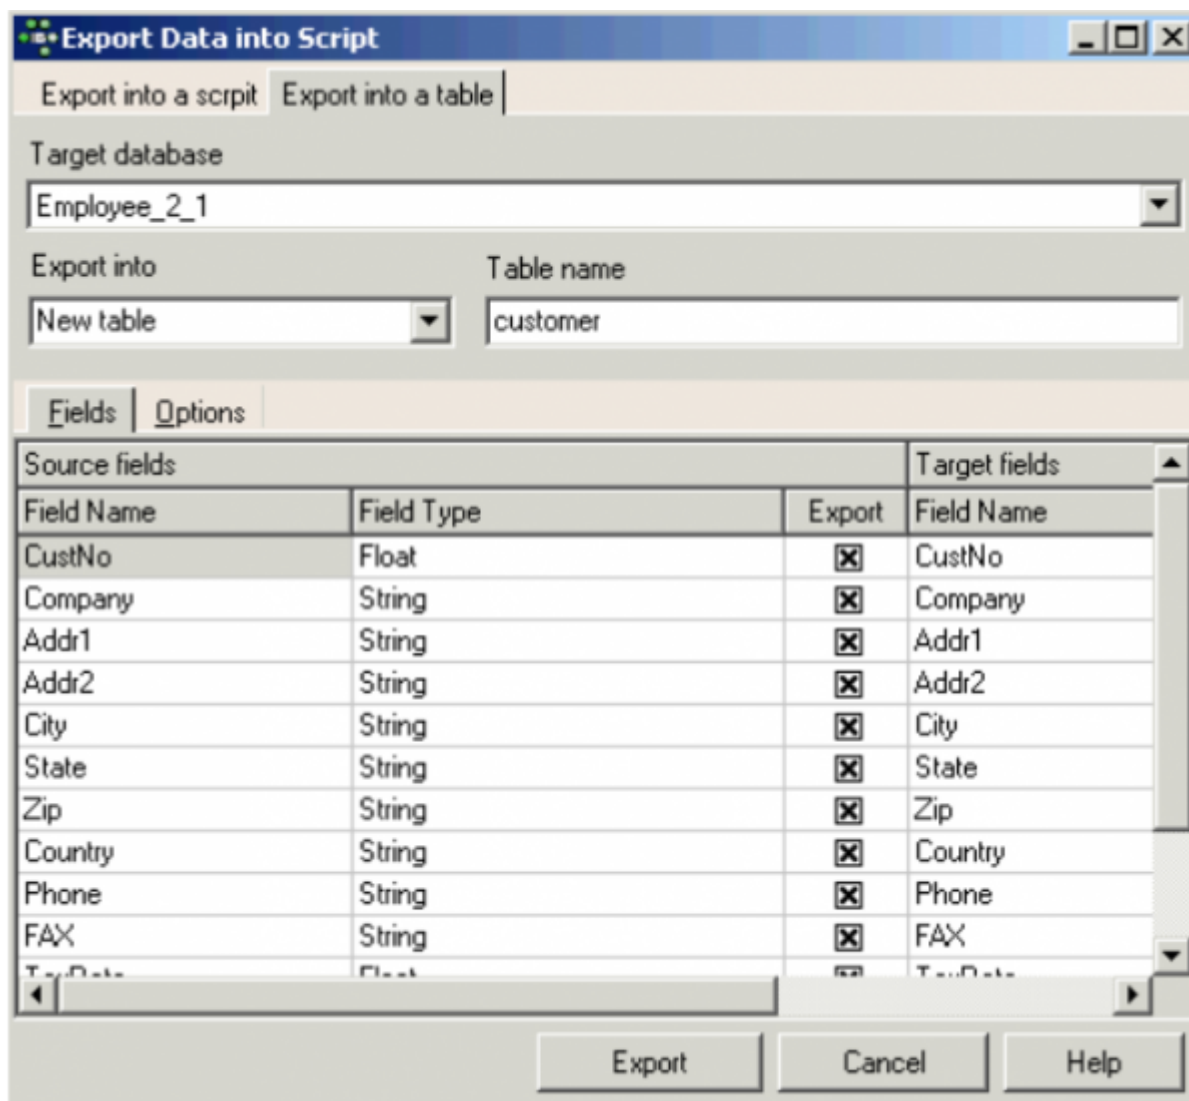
Export Data into Script

Export into a scrpit | Export into a table

Target database

Employee_2_1

Export into

New table

Table name

customer

Fields | Options

| Source fields | | | Target fields |
|---|---|---|---|
| Field Name | Field Type | Export | Field Name |
| CustNo | Float | ☒ | CustNo |
| Company | String | ☒ | Company |
| Addr1 | String | ☒ | Addr1 |
| Addr2 | String | ☒ | Addr2 |
| City | String | ☒ | City |
| State | String | ☒ | State |
| Zip | String | ☒ | Zip |
| Country | String | ☒ | Country |
| Phone | String | ☒ | Phone |
| FAX | String | ☒ | FAX |
| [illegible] | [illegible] | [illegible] | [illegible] |

Export | Cancel | Help